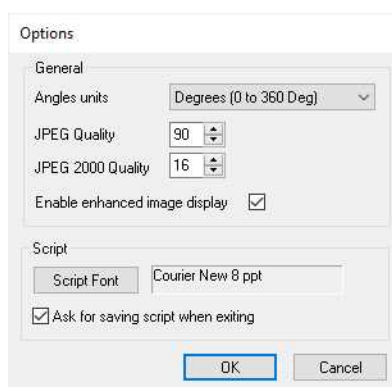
Options

General

Angles units

Degrees (0 to 360 Deg)

JPEG Quality

90

JPEG 2000 Quality

16

Enable enhanced image display

Script

Script Font

Courier New 8 ppt

Ask for saving script when exiting

OK

Cancel